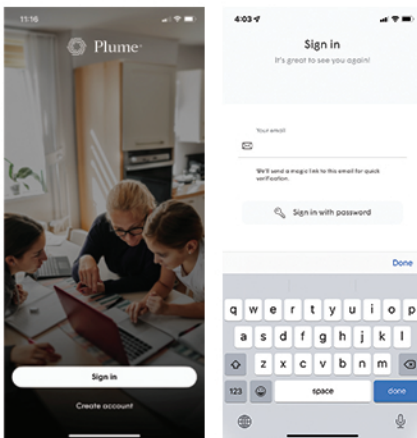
11:16

Plume

Sign in

Create account

4:03

Sign in

It's great to see you again!

Your email

We'll send a magic link to this email for quick verification.

Sign in with password

Done

q w e r t y u i o p
a s d f g h j k l
z x c v b n m

123

space

done